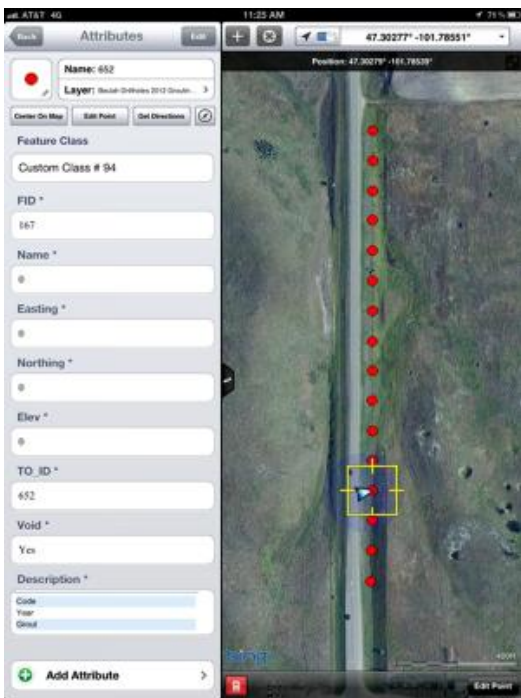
AT&T 4G
11:25 AM
71%
Back
Attributes
Edit
47.30277° -101.78551°
Position: 47.30279° -101.78539°
Name: 652
Layer: Beulah Drillholes 2012 Groutin...
Center On Map
Edit Point
Get Directions
Feature Class
Custom Class # 94
FID *
167
Name *
0
Easting *
0
Northing *
0
Elev *
0
TO_ID *
652
Void *
Yes
Description *
Code
Year
Grout
Add Attribute
Edit Point